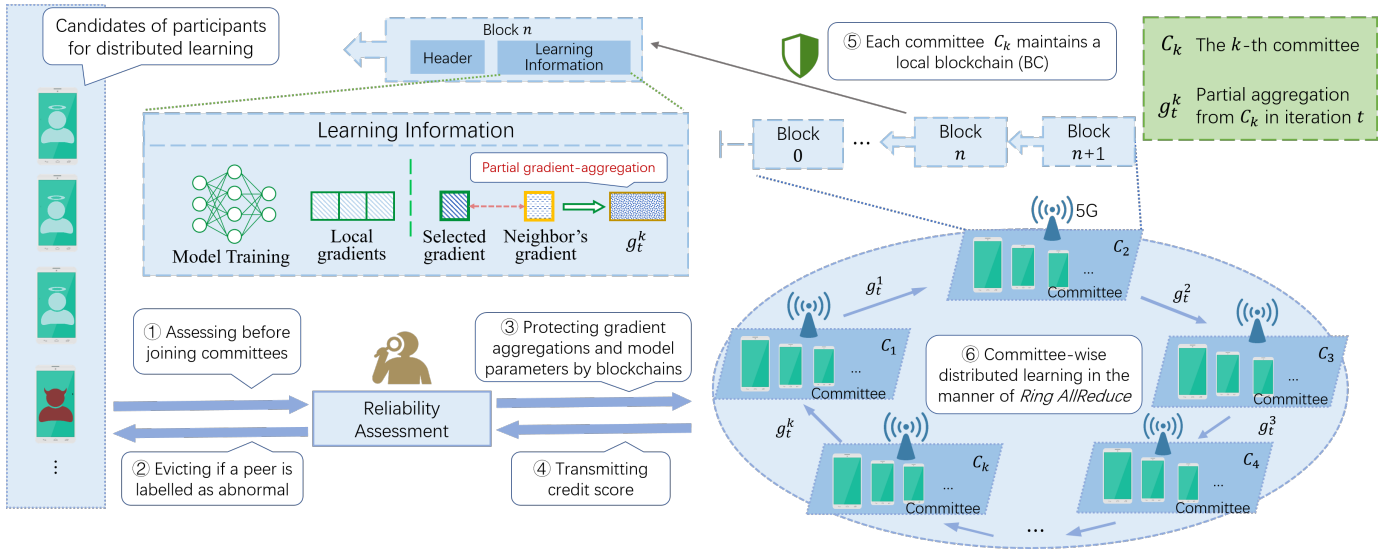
Candidates of participants for distributed learning

Block $n$
Header
Learning Information

⑤ Each committee $C_k$ maintains a local blockchain (BC)

$C_k$ The $k$-th committee

$g_t^k$ Partial aggregation from $C_k$ in iteration $t$

Learning Information

Partial gradient-aggregation

Model Training
Local gradients
Selected gradient
Neighbor's gradient
$g_t^k$

Block 0
...
Block $n$
Block $n+1$

5G

$C_2$
...
Committee

$g_t^1$
$g_t^2$

$C_1$
...
Committee

$C_3$
...
Committee

⑥ Committee-wise distributed learning in the manner of Ring AllReduce

$g_t^k$
$g_t^3$

$C_k$
...
Committee

$C_4$
...
Committee

...

① Assessing before joining committees

③ Protecting gradient aggregations and model parameters by blockchains

Reliability Assessment

② Evicting if a peer is labelled as abnormal

④ Transmitting credit score

⋮